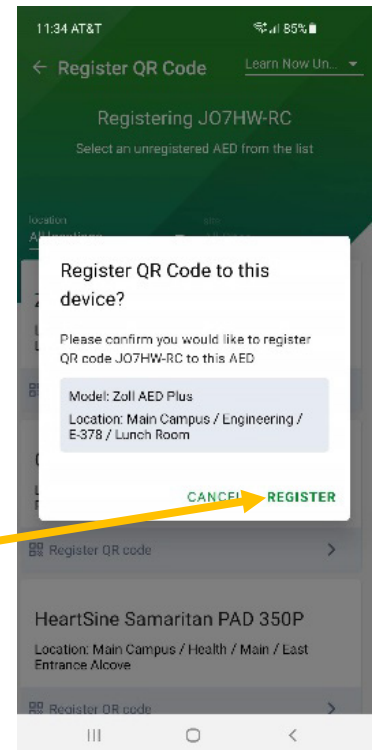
11:34 AT&T

85%

← Register QR Code

Learn Now Un...

Registering JO7HW-RC

Select an unregistered AED from the list

location

All locations

Register QR Code to this device?

Please confirm you would like to register QR code JO7HW-RC to this AED

Model: Zoll AED Plus

Location: Main Campus / Engineering / E-378 / Lunch Room

CANCEL

REGISTER

Register QR code

HeartSine Samaritan PAD 350P

Location: Main Campus / Health / Main / East Entrance Alcove

Register QR code